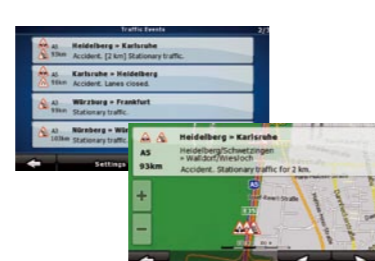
Traffic Events
2/

A5 93km Heidelberg » Karlsruhe
Accident. [2 km] Stationary traffic.

A5 93km Karlsruhe » Heidelberg
Accident. Lanes closed.

A5 93km Würzburg » Frankfurt
Stationary traffic.

A5 103km Nürnberg » Wü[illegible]
Stationary traffic.

Settings

A5
93km
Heidelberg » Karlsruhe
Heidelberg/Schwetzingen » Walldorf/Wiesloch
Accident. Stationary traffic for 2 km.

+
−
A5